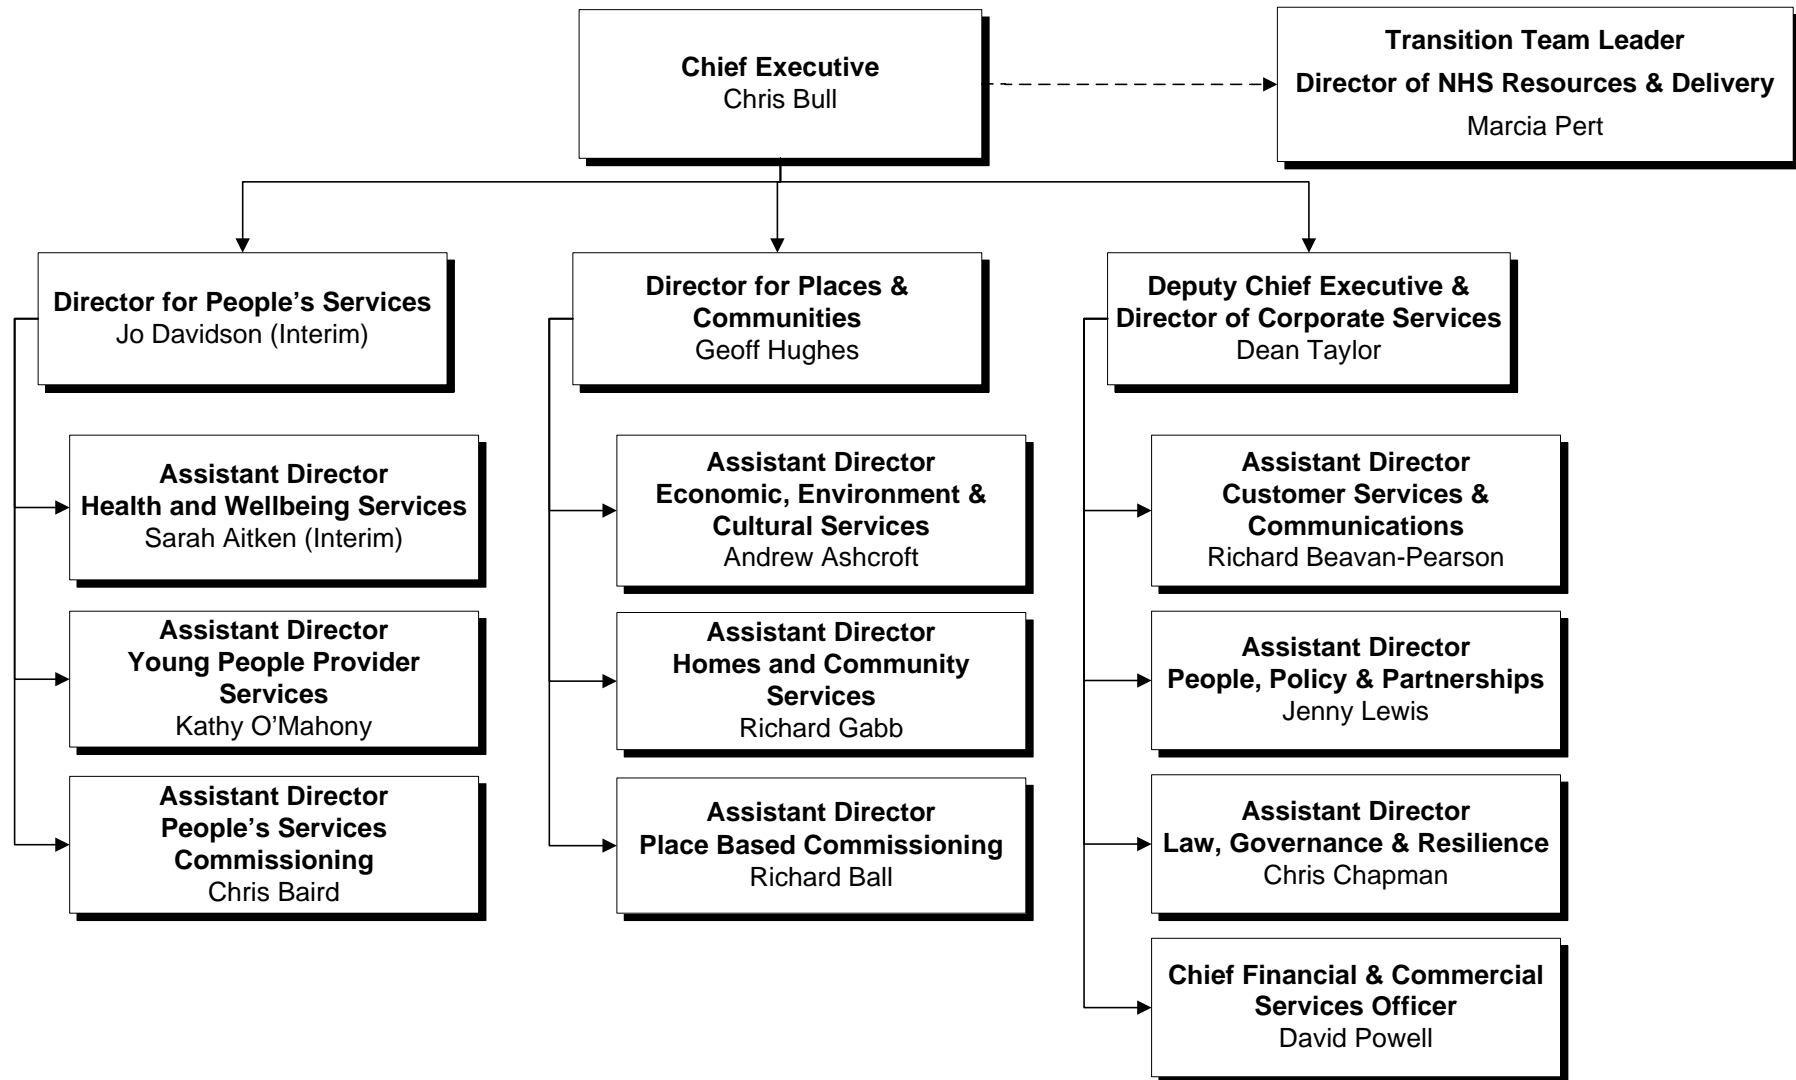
Chief Executive
Chris Bull

Transition Team Leader
Director of NHS Resources & Delivery
Marcia Pert

Director for People's Services
Jo Davidson (Interim)

Assistant Director
Health and Wellbeing Services
Sarah Aitken (Interim)

Assistant Director
Young People Provider Services
Kathy O'Mahony

Assistant Director
People's Services Commissioning
Chris Baird

Director for Places & Communities
Geoff Hughes

Assistant Director
Economic, Environment & Cultural Services
Andrew Ashcroft

Assistant Director
Homes and Community Services
Richard Gabb

Assistant Director
Place Based Commissioning
Richard Ball

Deputy Chief Executive & Director of Corporate Services
Dean Taylor

Assistant Director
Customer Services & Communications
Richard Beavan-Pearson

Assistant Director
People, Policy & Partnerships
Jenny Lewis

Assistant Director
Law, Governance & Resilience
Chris Chapman

Chief Financial & Commercial Services Officer
David Powell